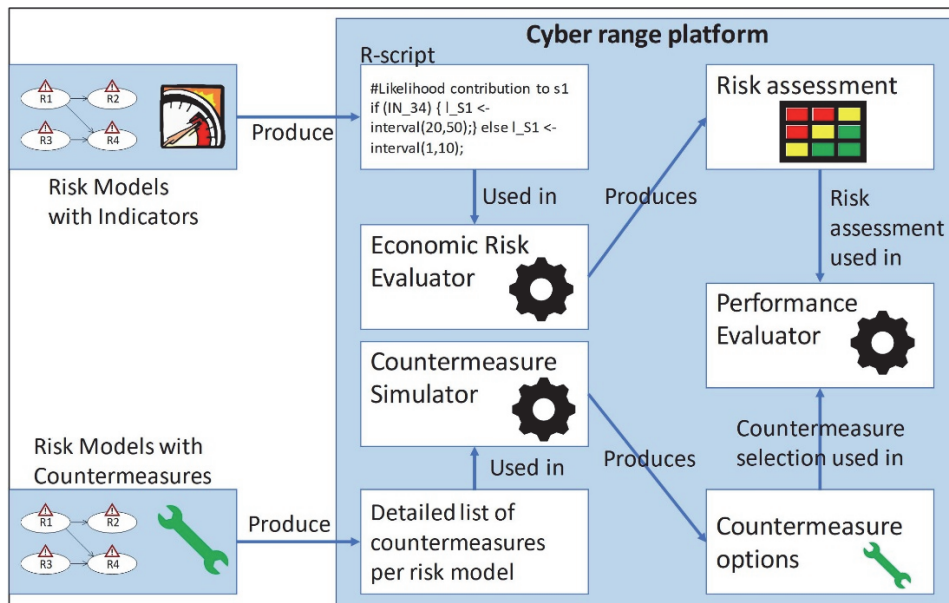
R1
R2
R3
R4

Risk Models with Indicators

Produce

Cyber range platform

R-script

#Likelihood contribution to s1 if (IN_34) { l_S1 <- interval(20,50);} else l_S1 <- interval(1,10);

Used in

Economic Risk Evaluator

Produces

Risk assessment

Risk assessment used in

Performance Evaluator

Countermeasure Simulator

Used in

Produces

Countermeasure selection used in

Risk Models with Countermeasures

R1
R2
R3
R4

Produce

Detailed list of countermeasures per risk model

Countermeasure options